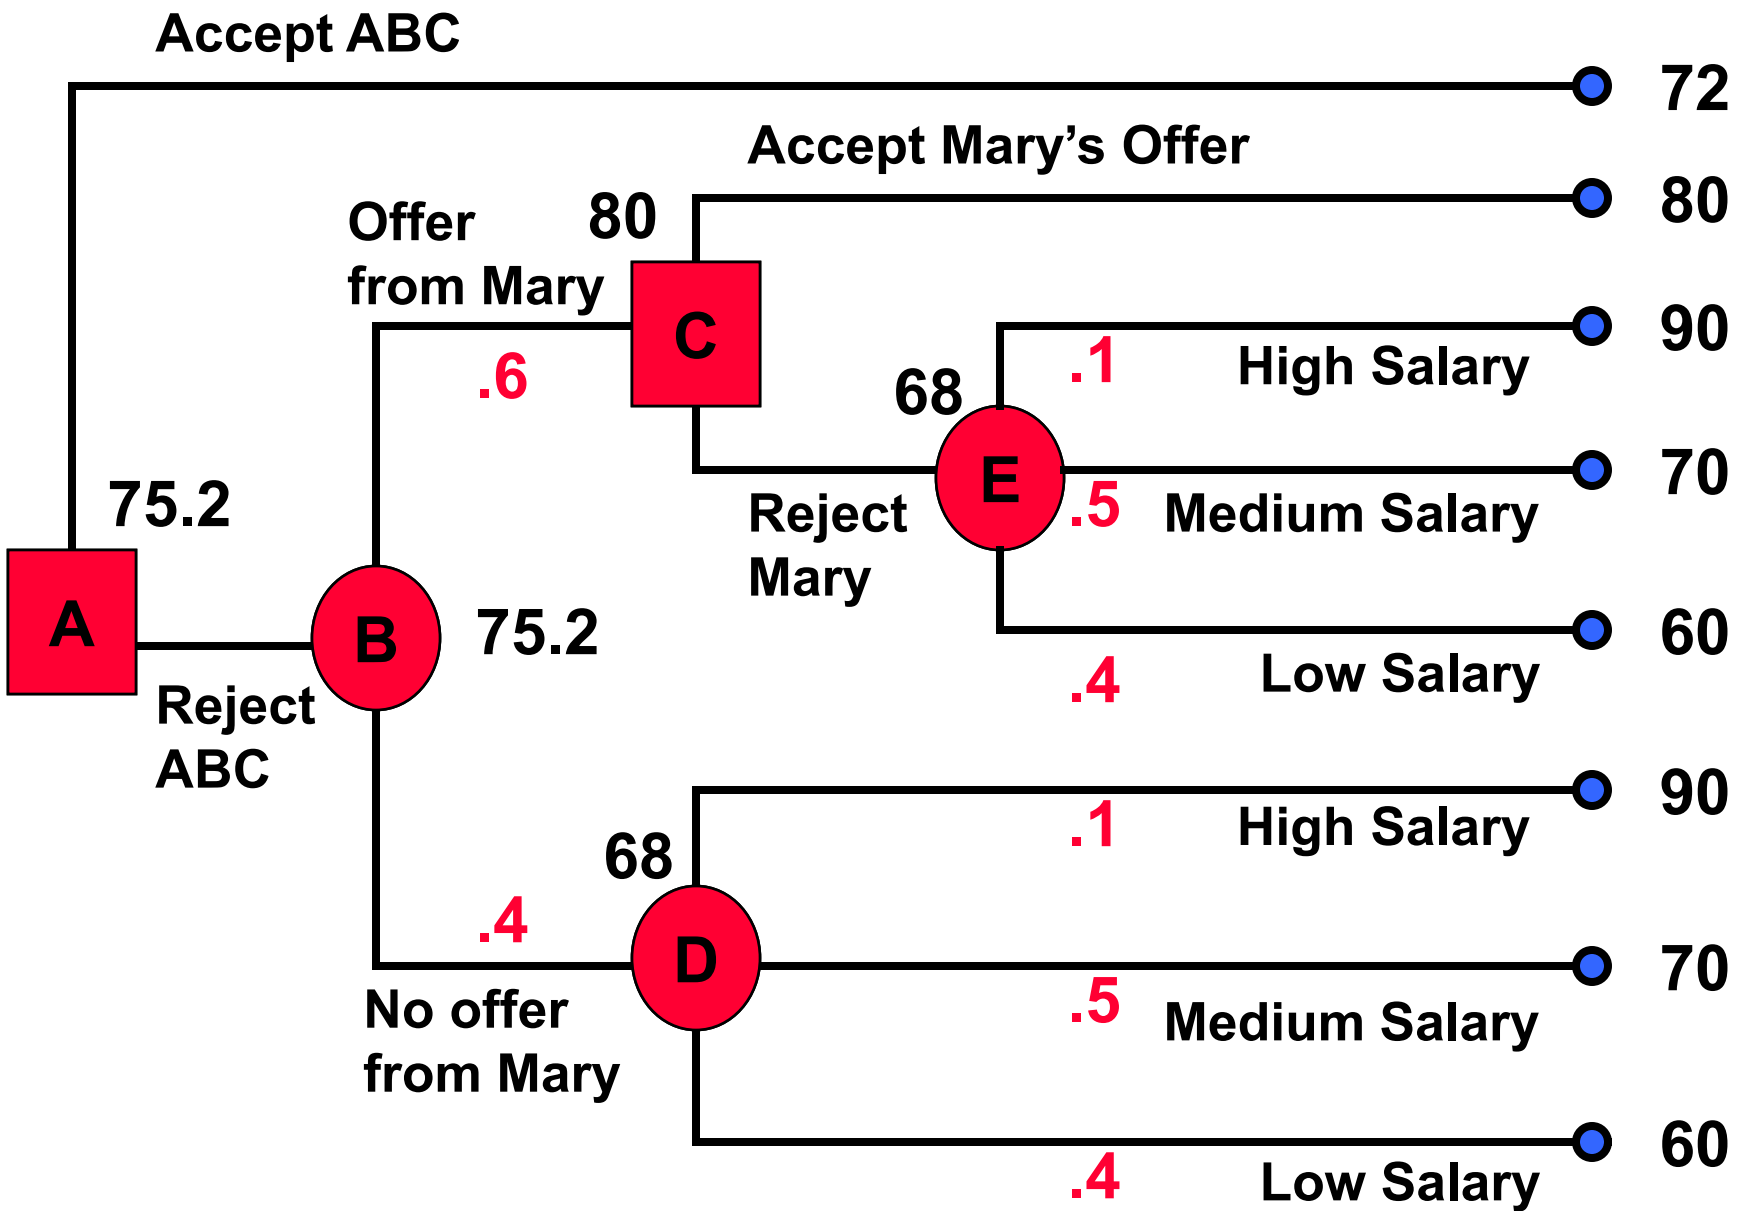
Accept ABC

72

Accept Mary's Offer

80

Offer from Mary

80

C

.6

90

.1

High Salary

68

E

70

Reject Mary

.5

Medium Salary

75.2

A

B

75.2

60

Reject ABC

.4

Low Salary

90

.1

High Salary

68

.4

D

70

.5

Medium Salary

No offer from Mary

60

.4

Low Salary